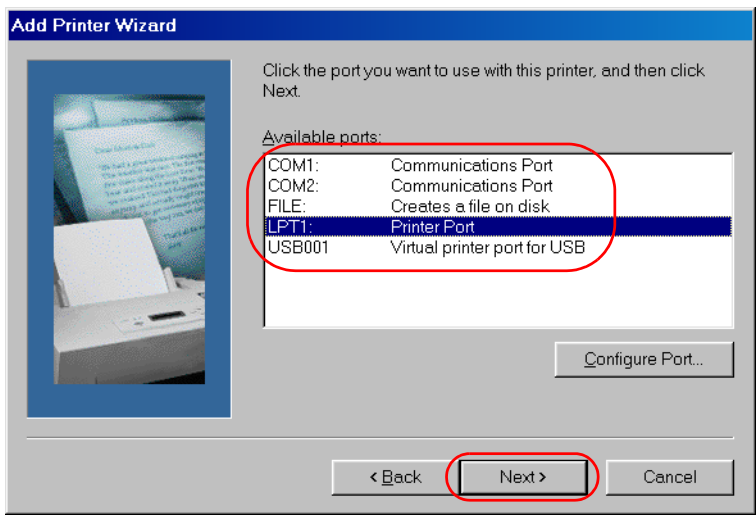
Add Printer Wizard

Click the port you want to use with this printer, and then click Next.

Available ports:

| | |
|---|---|
| COM1: | Communications Port |
| COM2: | Communications Port |
| FILE: | Creates a file on disk |
| LPT1: | Printer Port |
| USB001 | Virtual printer port for USB |

Configure Port...

< Back
Next >
Cancel